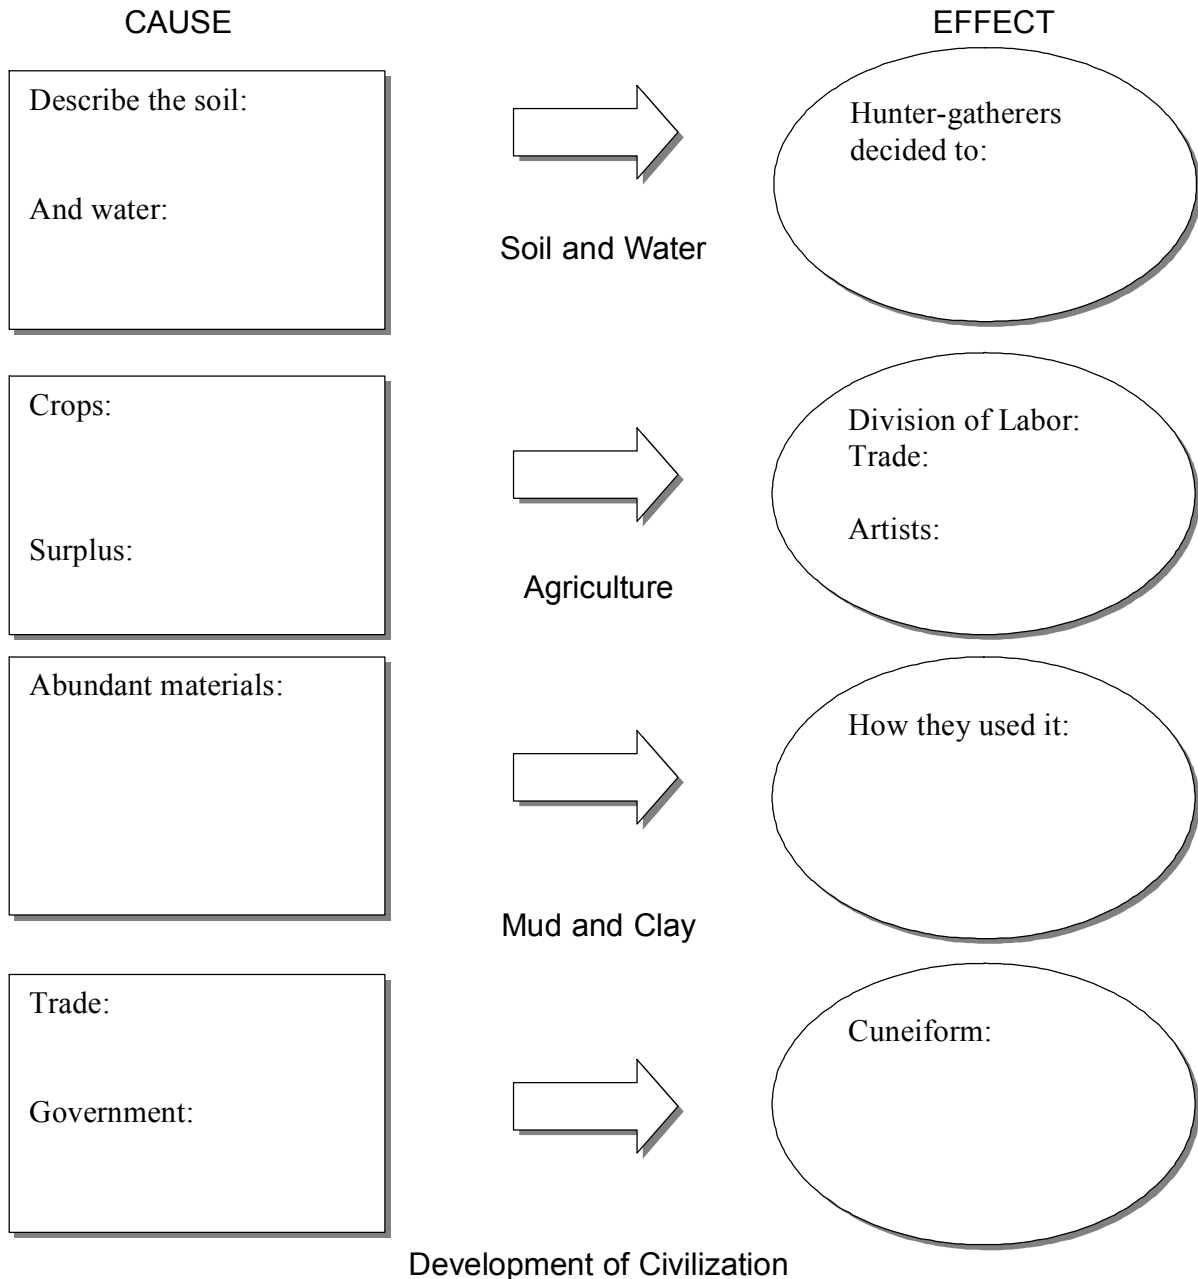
CAUSE

EFFECT

Describe the soil:

And water:

Soil and Water

Hunter-gatherers decided to:

Crops:

Surplus:

Agriculture

Division of Labor:
Trade:

Artists:

Abundant materials:

Mud and Clay

How they used it:

Trade:

Government:

Development of Civilization

Cuneiform: